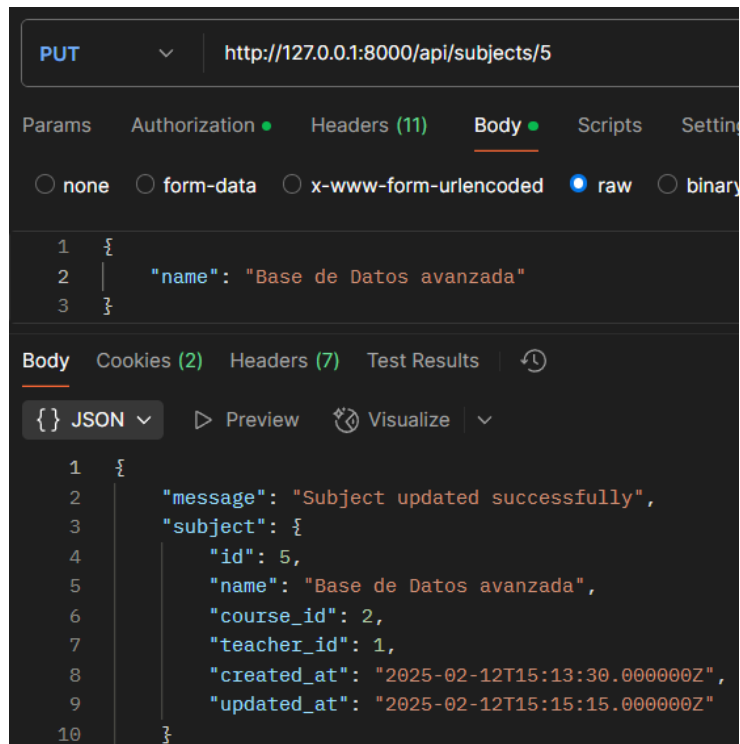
PUT http://127.0.0.1:8000/api/subjects/5

Params Authorization Headers (11) Body Scripts Setting

none form-data x-www-form-urlencoded raw binary

1 {
2 "name": "Base de Datos avanzada"
3 }

Body Cookies (2) Headers (7) Test Results

{} JSON Preview Visualize

1 {
2 "message": "Subject updated successfully",
3 "subject": {
4 "id": 5,
5 "name": "Base de Datos avanzada",
6 "course_id": 2,
7 "teacher_id": 1,
8 "created_at": "2025-02-12T15:13:30.000000Z",
9 "updated_at": "2025-02-12T15:15:15.000000Z"
10 }